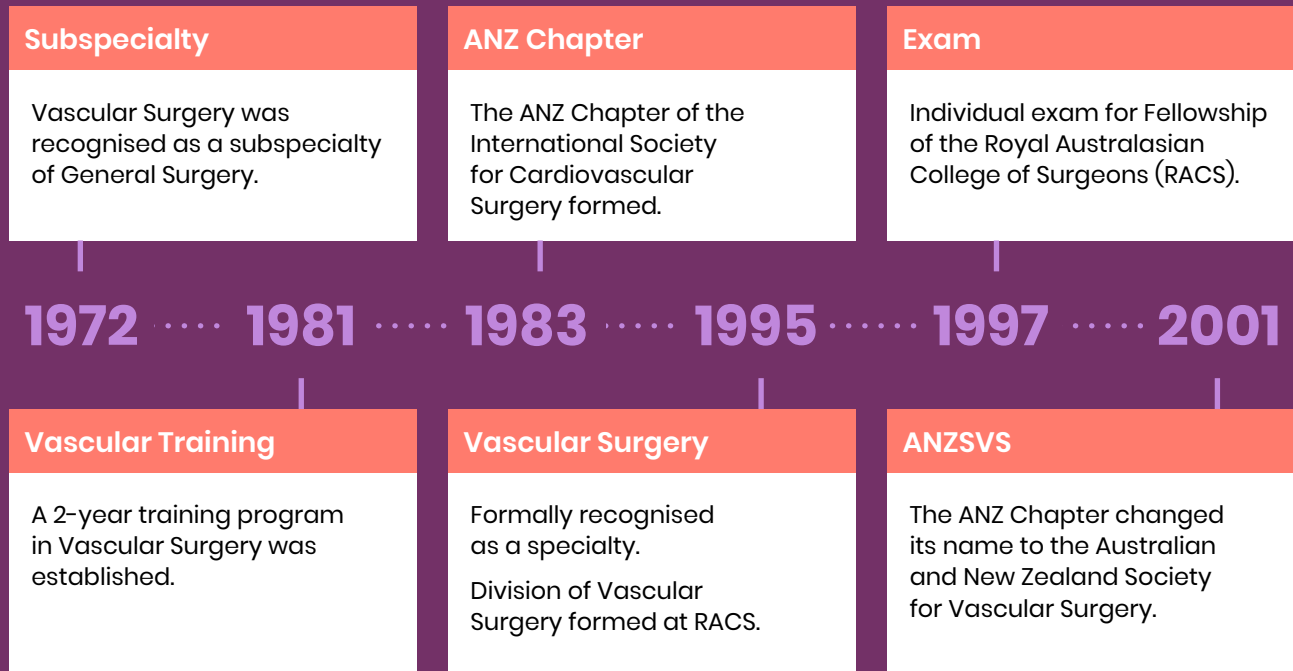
Subspecialty

Vascular Surgery was recognised as a subspecialty of General Surgery.

ANZ Chapter

The ANZ Chapter of the International Society for Cardiovascular Surgery formed.

Exam

Individual exam for Fellowship of the Royal Australasian College of Surgeons (RACS).

1972 1981 1983 1995 1997 2001

Vascular Training

A 2-year training program in Vascular Surgery was established.

Vascular Surgery

Formally recognised as a specialty.

Division of Vascular Surgery formed at RACS.

ANZSVS

The ANZ Chapter changed its name to the Australian and New Zealand Society for Vascular Surgery.